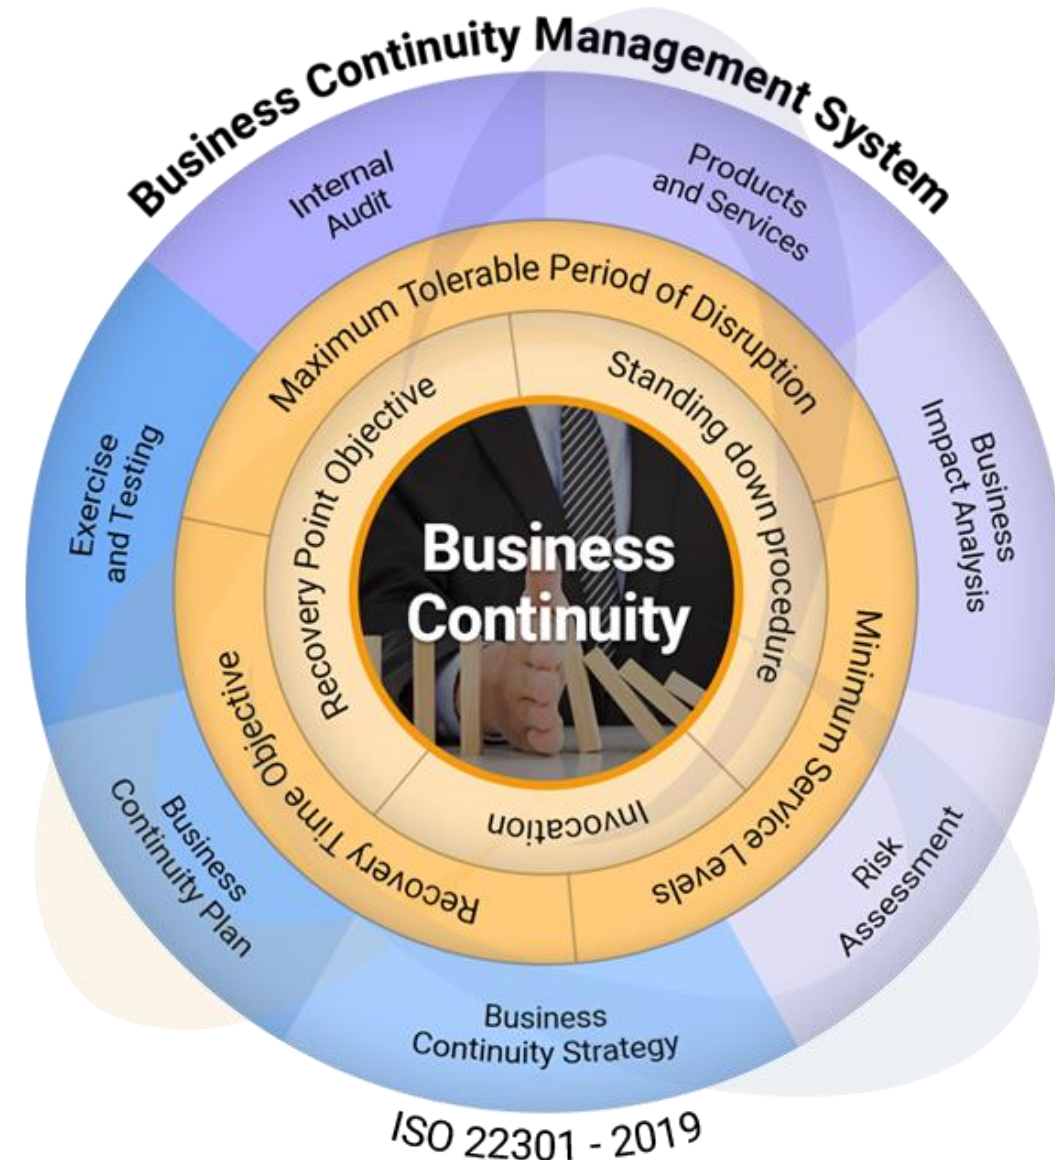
Business Continuity Management System

Internal Audit

Products and Services

Business Impact Analysis

Risk Assessment

Business Continuity Strategy

Business Continuity Plan

Exercise and Testing

Maximum Tolerable Period of Disruption

Minimum Service Levels

Recovery Time Objective

Recovery Point Objective

Standing down procedure

Invocation

Business Continuity

ISO 22301 - 2019